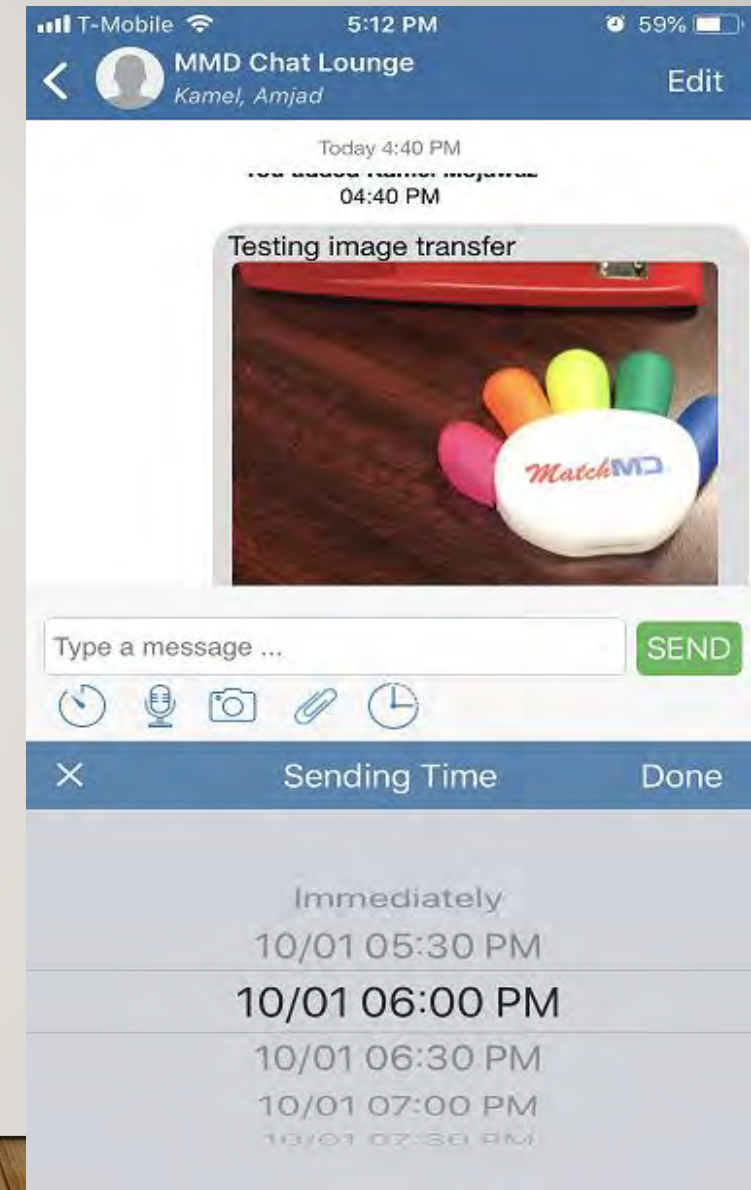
T-Mobile 5:12 PM 59%

MMD Chat Lounge
Kamel, Amjad
Edit

Today 4:40 PM
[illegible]
04:40 PM

Testing image transfer

MatchMD

Type a message ...
SEND

×
Sending Time
Done

Immediately
10/01 05:30 PM
10/01 06:00 PM
10/01 06:30 PM
10/01 07:00 PM
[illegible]